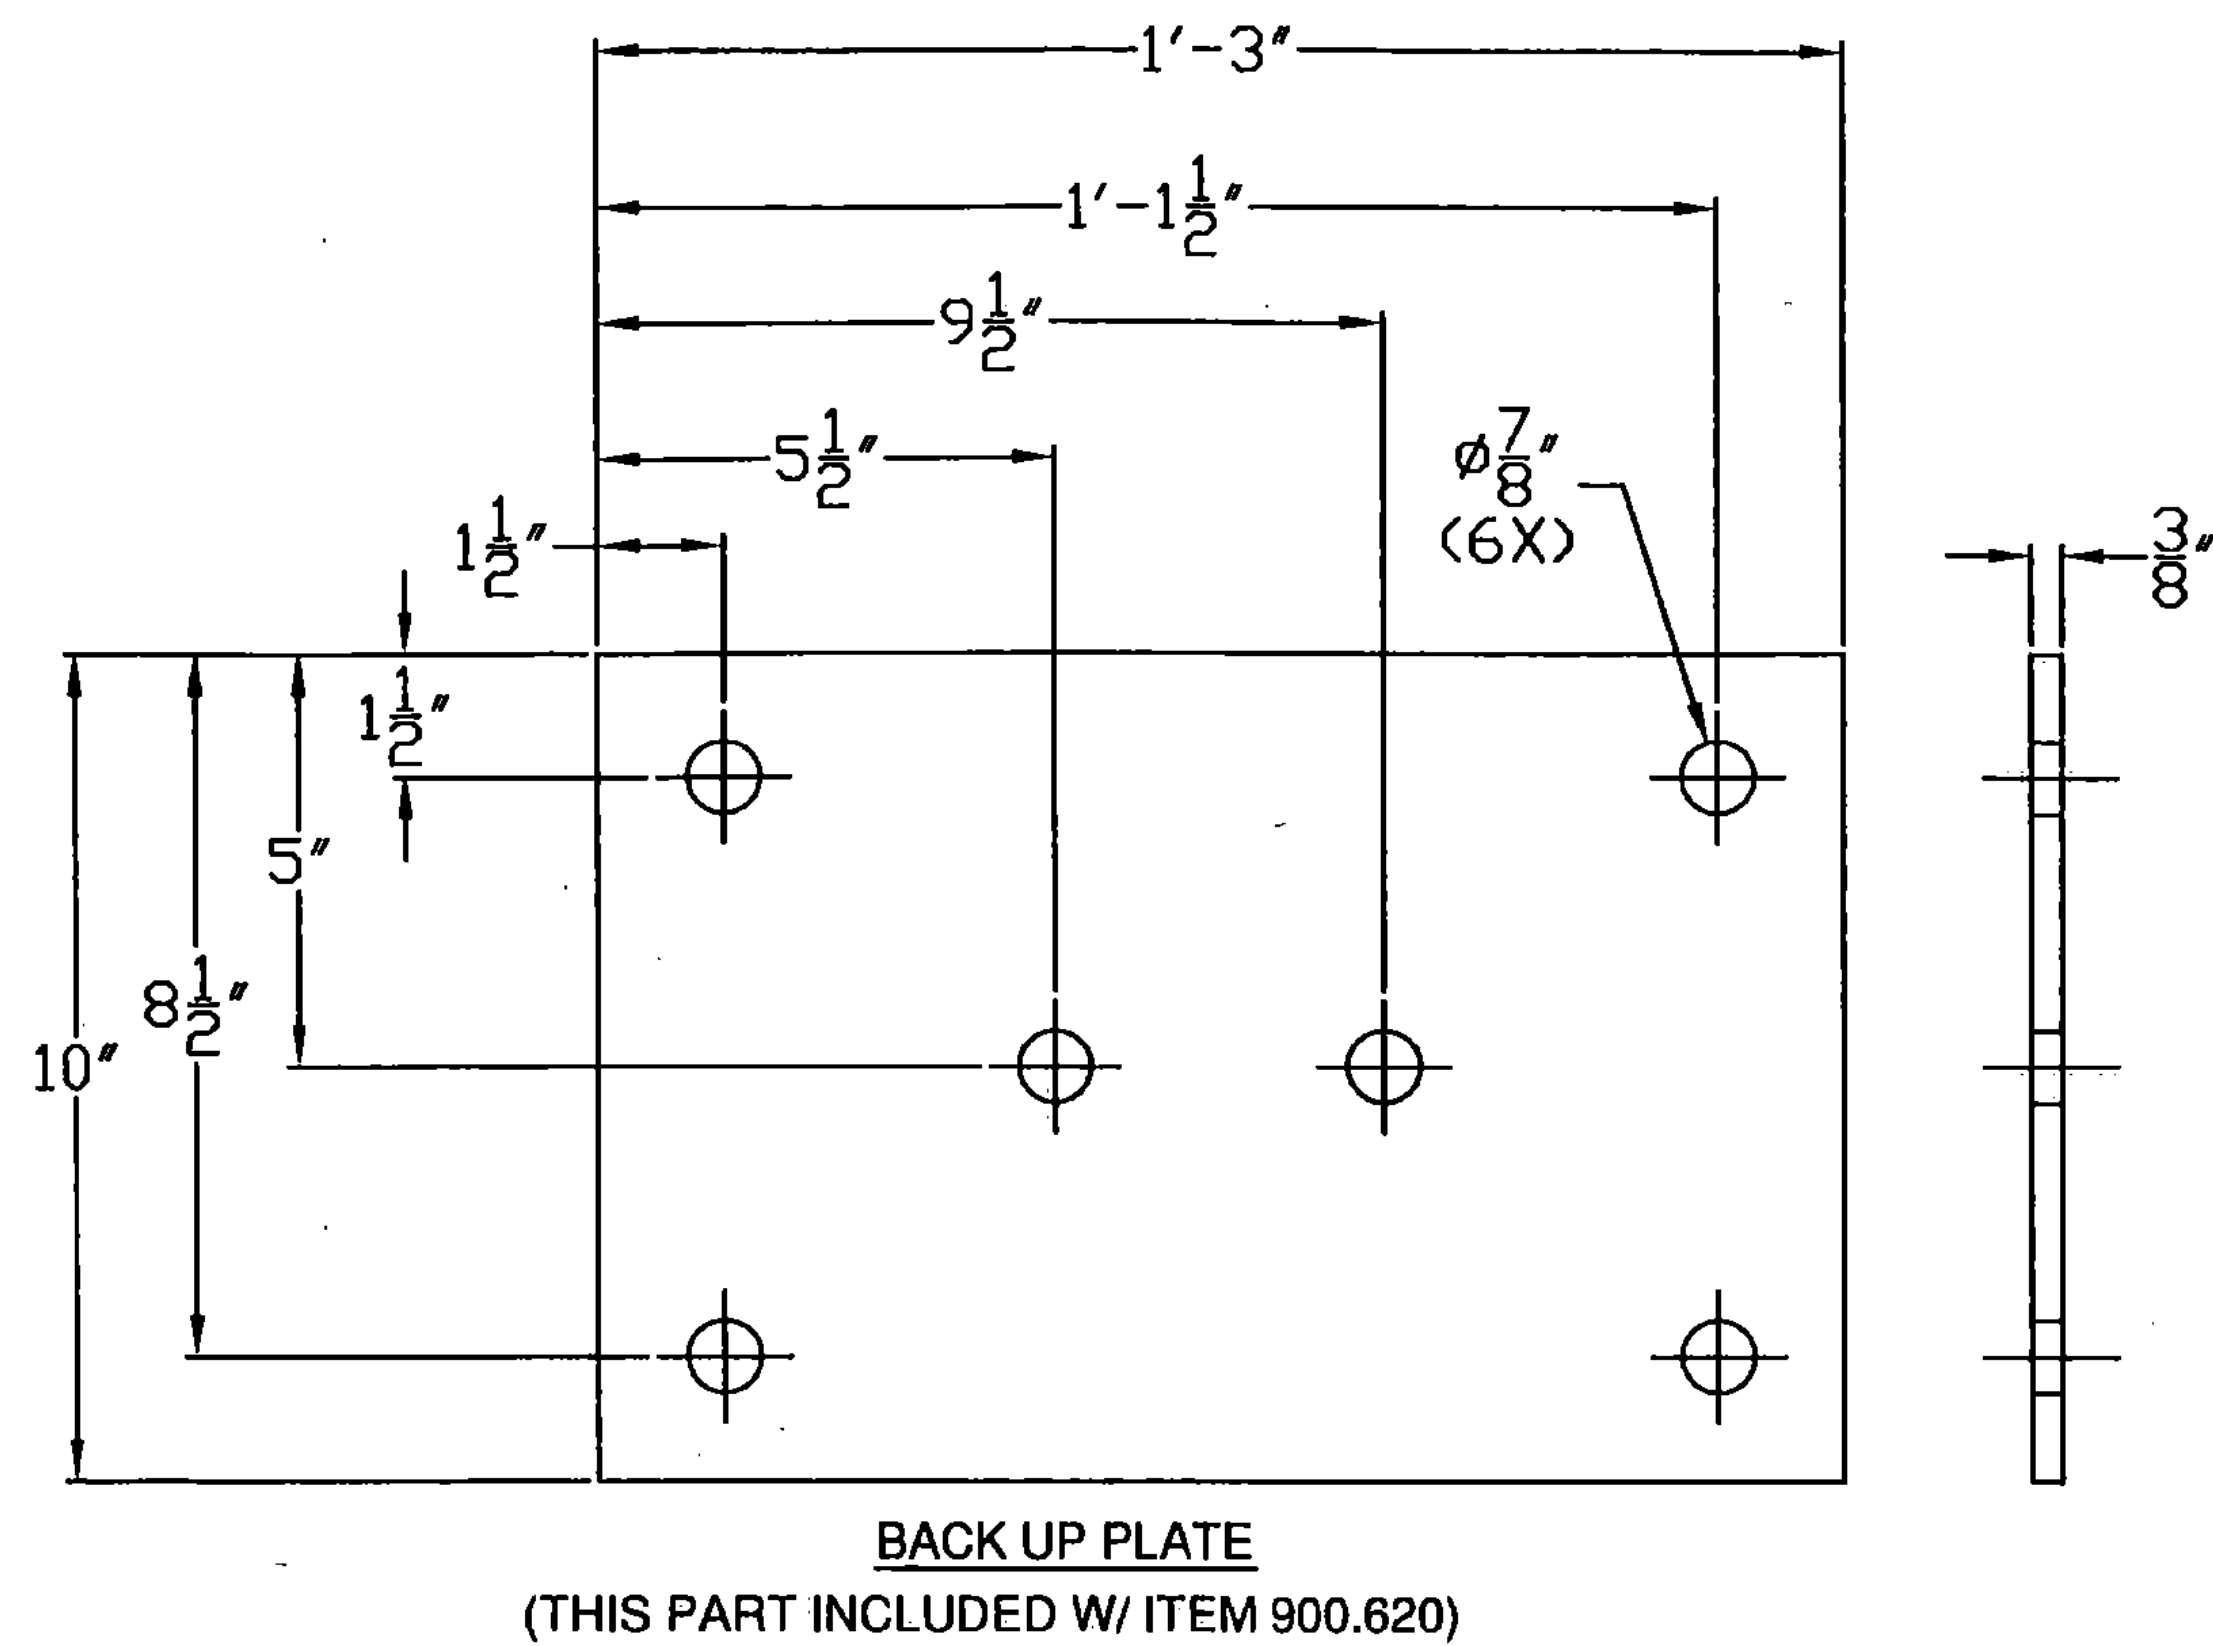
1′-3″

1′-$1\frac{1}{2}$″

$9\frac{1}{2}$″

$5\frac{1}{2}$″

$\phi\frac{7}{8}$″ (6X)

$1\frac{1}{2}$″

$\frac{3}{8}$″

$1\frac{1}{2}$″

5″

$8\frac{1}{2}$″

10″

BACK UP PLATE

(THIS PART INCLUDED W/ ITEM 900.620)